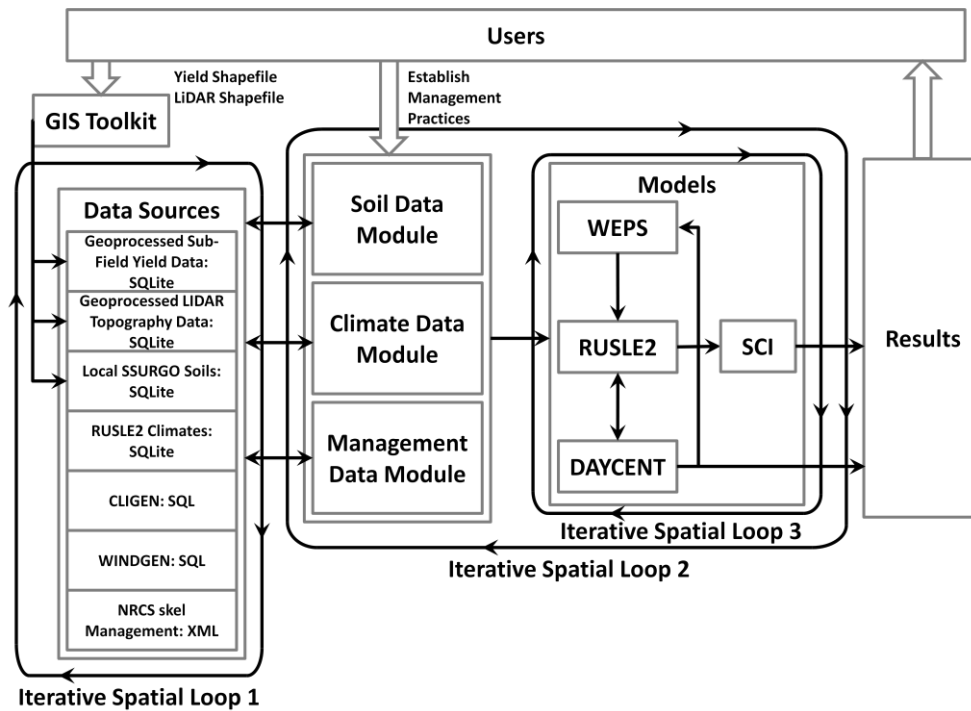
Users

Yield Shapefile
LiDAR Shapefile

Establish Management Practices

GIS Toolkit

Data Sources

Geoprocessed Sub-Field Yield Data: SQLite

Geoprocessed LIDAR Topography Data: SQLite

Local SSURGO Soils: SQLite

RUSLE2 Climates: SQLite

CLIGEN: SQL

WINDGEN: SQL

NRCS skel Management: XML

Soil Data Module

Climate Data Module

Management Data Module

Models

WEPS

RUSLE2

SCI

DAYCENT

Results

Iterative Spatial Loop 3

Iterative Spatial Loop 2

Iterative Spatial Loop 1